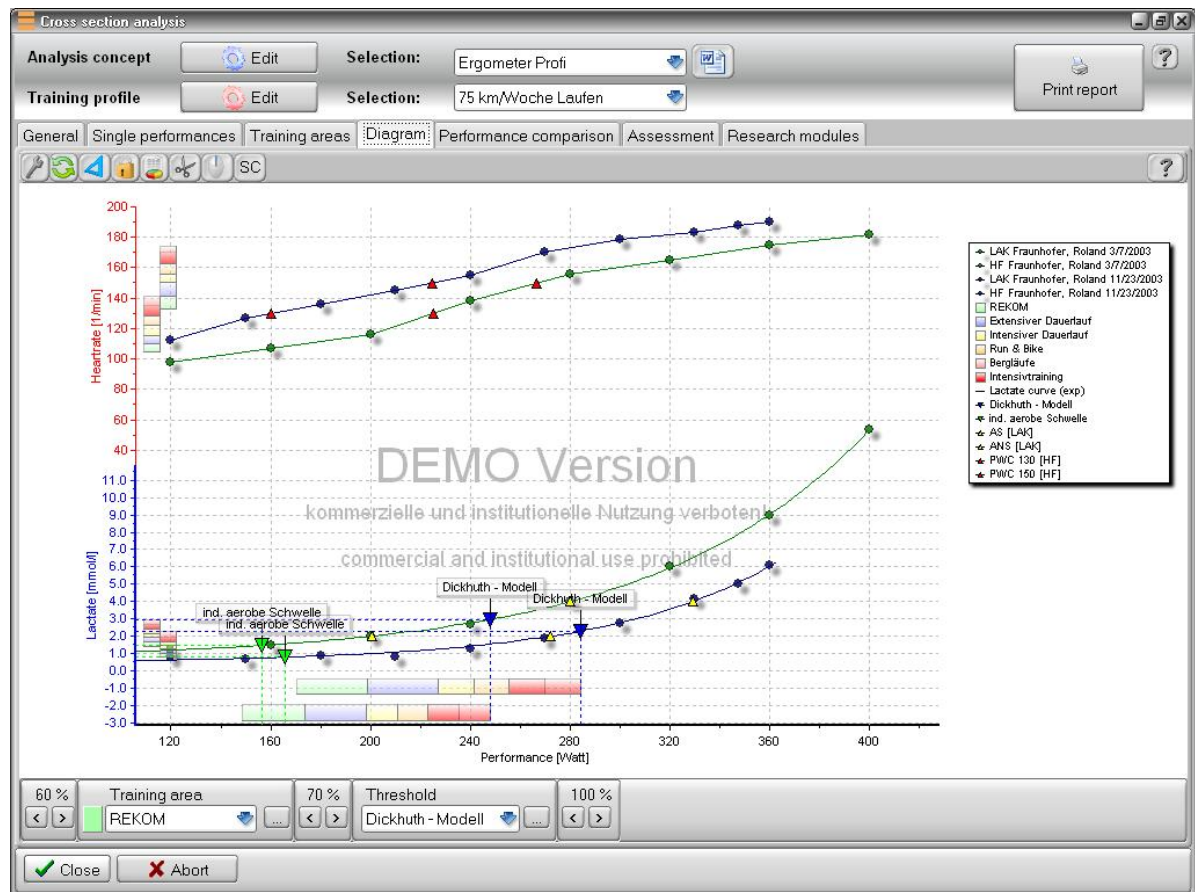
Cross section analysis

Analysis concept Edit Selection: Ergometer Profi

Training profile Edit Selection: 75 km/Woche Laufen

Print report

?

General | Single performances | Training areas | Diagram | Performance comparison | Assessment | Research modules

SC

?

200
180
160
140
120
100
80
60
40
Heartrate [1/min]

11.0
10.0
9.0
8.0
7.0
6.0
5.0
4.0
3.0
2.0
1.0
0.0
-1.0
-2.0
-3.0
Lactate [mmol/l]

120 160 200 240 280 320 360 400
Performance [Watt]

DEMO Version

kommerzielle und institutionelle Nutzung verboten!

commercial and institutional use prohibited

Dickhuth - Modell
Dickhuth - Modell
ind. aerobe Schwelle
ind. aerobe Schwelle

LAK Fraunhofer, Roland 3/7/2003
HF Fraunhofer, Roland 3/7/2003
LAK Fraunhofer, Roland 11/23/2003
HF Fraunhofer, Roland 11/23/2003
REKOM
Extensiver Dauerlauf
Intensiver Dauerlauf
Run & Bike
Bergläufe
Intensivtraining
Lactate curve (exp)
Dickhuth - Modell
ind. aerobe Schwelle
AS [LAK]
ANS [LAK]
PWC 130 [HF]
PWC 150 [HF]

60 % Training area REKOM ... 70 % Threshold Dickhuth - Modell ... 100 %

Close Abort